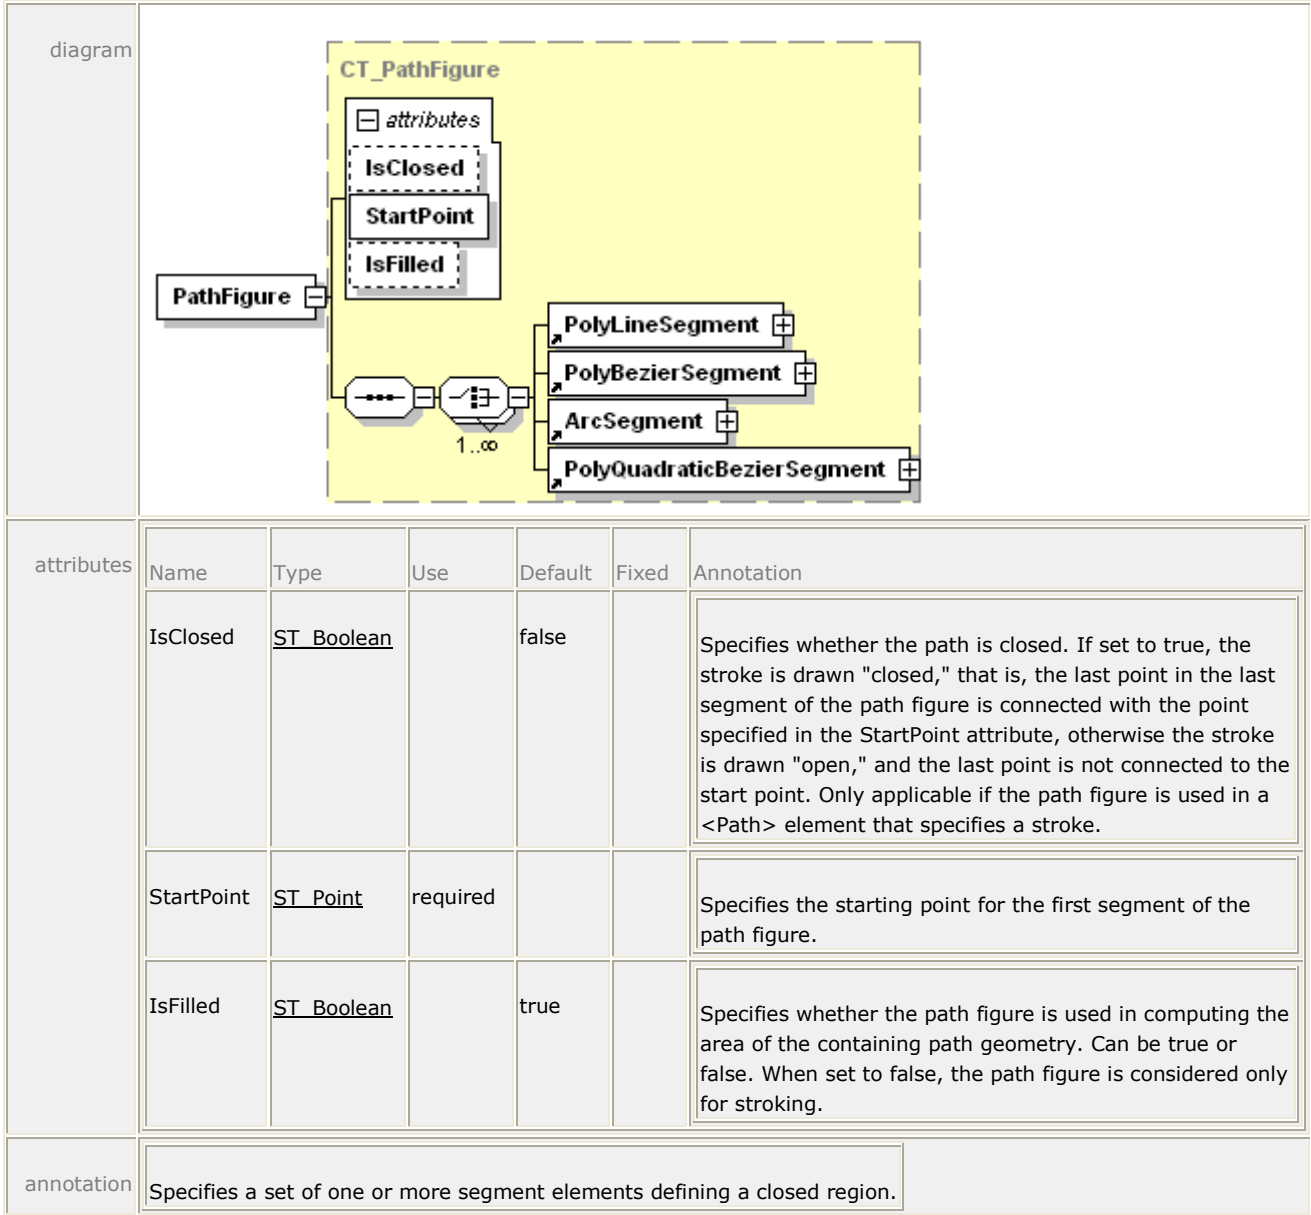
diagram

CT_PathFigure

attributes

IsClosed

StartPoint

IsFilled

PathFigure

PolyLineSegment

PolyBezierSegment

ArcSegment

PolyQuadraticBezierSegment

1..∞

attributes

| Name | Type | Use | Default | Fixed | Annotation |
|---|---|---|---|---|---|
| IsClosed | ST_Boolean | | false | | Specifies whether the path is closed. If set to true, the stroke is drawn "closed," that is, the last point in the last segment of the path figure is connected with the point specified in the StartPoint attribute, otherwise the stroke is drawn "open," and the last point is not connected to the start point. Only applicable if the path figure is used in a <Path> element that specifies a stroke. |
| StartPoint | ST_Point | required | | | Specifies the starting point for the first segment of the path figure. |
| IsFilled | ST_Boolean | | true | | Specifies whether the path figure is used in computing the area of the containing path geometry. Can be true or false. When set to false, the path figure is considered only for stroking. |

annotation

Specifies a set of one or more segment elements defining a closed region.